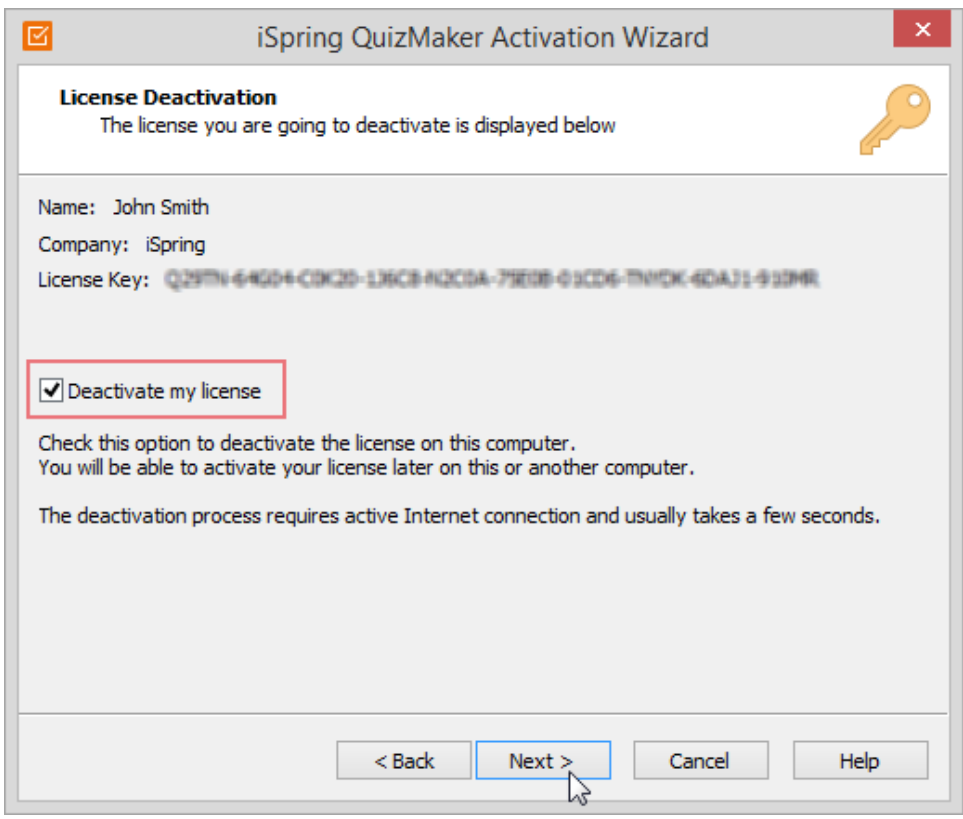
iSpring QuizMaker Activation Wizard

License Deactivation
The license you are going to deactivate is displayed below

Name: John Smith
Company: iSpring
License Key: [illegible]

Deactivate my license

Check this option to deactivate the license on this computer.
You will be able to activate your license later on this or another computer.

The deactivation process requires active Internet connection and usually takes a few seconds.

< Back
Next >
Cancel
Help